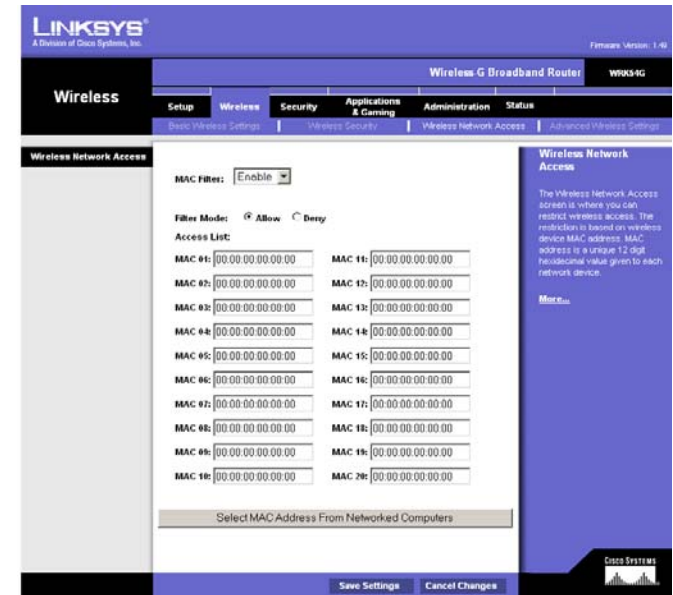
LINKSYS®
A Division of Cisco Systems, Inc.

Firmware Version: 1.49

Wireless-G Broadband Router WRK54G

Wireless

Setup | Wireless | Security | Applications & Gaming | Administration | Status

Basic Wireless Settings | Wireless Security | Wireless Network Access | Advanced Wireless Settings

Wireless Network Access

MAC Filter: Enable

Filter Mode: Allow Deny

Access List:

| | |
|---|---|
| MAC 01: 00:00:00:00:00:00 | MAC 11: 00:00:00:00:00:00 |
| MAC 02: 00:00:00:00:00:00 | MAC 12: 00:00:00:00:00:00 |
| MAC 03: 00:00:00:00:00:00 | MAC 13: 00:00:00:00:00:00 |
| MAC 04: 00:00:00:00:00:00 | MAC 14: 00:00:00:00:00:00 |
| MAC 05: 00:00:00:00:00:00 | MAC 15: 00:00:00:00:00:00 |
| MAC 06: 00:00:00:00:00:00 | MAC 16: 00:00:00:00:00:00 |
| MAC 07: 00:00:00:00:00:00 | MAC 17: 00:00:00:00:00:00 |
| MAC 08: 00:00:00:00:00:00 | MAC 18: 00:00:00:00:00:00 |
| MAC 09: 00:00:00:00:00:00 | MAC 19: 00:00:00:00:00:00 |
| MAC 10: 00:00:00:00:00:00 | MAC 20: 00:00:00:00:00:00 |

Select MAC Address From Networked Computers

Wireless Network Access

The Wireless Network Access screen is where you can restrict wireless access. The restriction is based on wireless device MAC address. MAC address is a unique 12 digit hexidecimal value given to each network device.

More...

Cisco Systems

Save Settings | Cancel Changes